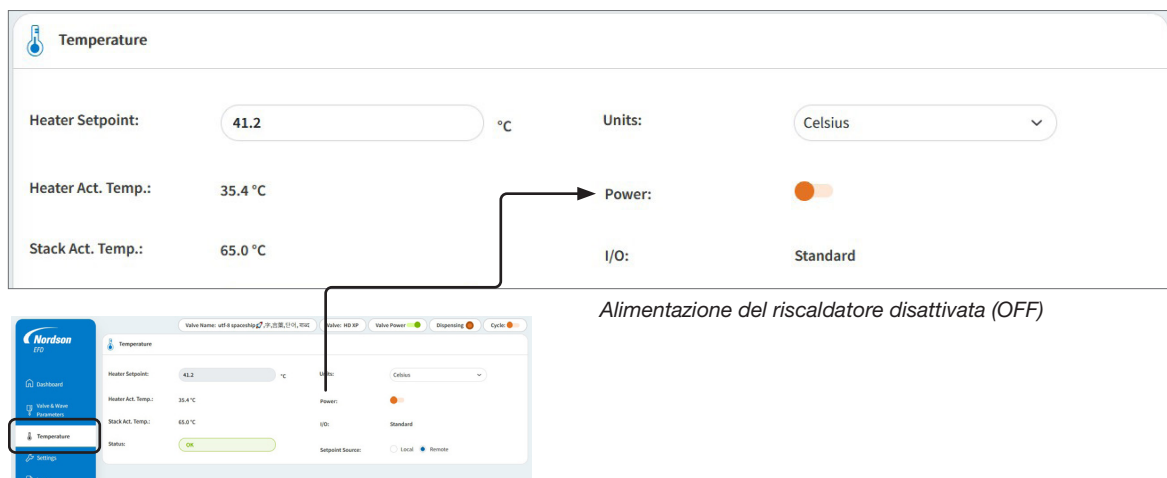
Temperature

Heater Setpoint: 41.2 °C

Units: Celsius

Heater Act. Temp.: 35.4 °C

Power:

Stack Act. Temp.: 65.0 °C

I/O: Standard

Alimentazione del riscaldatore disattivata (OFF)

Nordson EFD

Valve Name: utf-8 spaceship,字,言葉,단어,शब्द

Valve: HD XP

Valve Power

Dispensing

Cycle:

Dashboard

Valve & Wave Parameters

Temperature

Settings

Temperature

Heater Setpoint: 41.2 °C

Units: Celsius

Heater Act. Temp.: 35.4 °C

Power:

Stack Act. Temp.: 65.0 °C

I/O: Standard

Status: OK

Setpoint Source: Local Remote